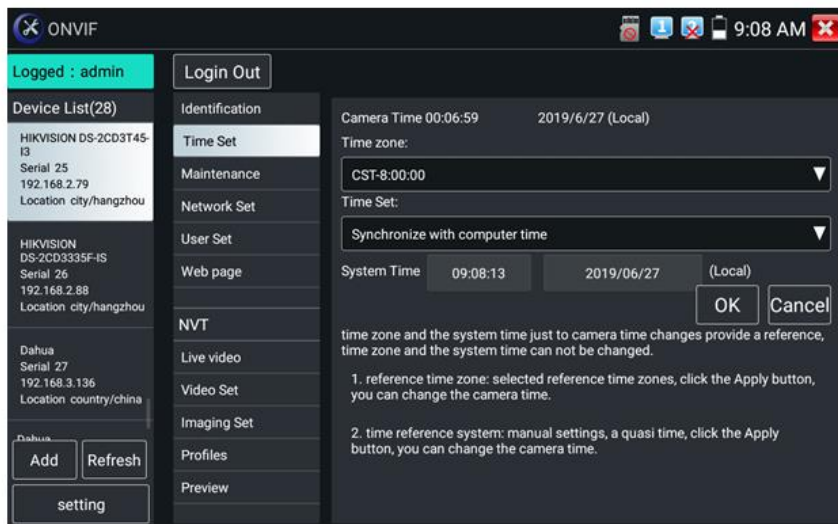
ONVIF

9:08 AM

Logged : admin

Login Out

Device List(28)

HIKVISION DS-2CD3T45-I3
Serial 25
192.168.2.79
Location city/hangzhou

HIKVISION DS-2CD3335F-IS
Serial 26
192.168.2.88
Location city/hangzhou

Dahua
Serial 27
192.168.3.136
Location country/china

Dahua

Add

Refresh

setting

Identification

Time Set

Maintenance

Network Set

User Set

Web page

NVT

Live video

Video Set

Imaging Set

Profiles

Preview

Camera Time 00:06:59 2019/6/27 (Local)

Time zone:

CST-8:00:00

Time Set:

Synchronize with computer time

System Time 09:08:13 2019/06/27 (Local)

OK

Cancel

time zone and the system time just to camera time changes provide a reference, time zone and the system time can not be changed.

1. reference time zone: selected reference time zones, click the Apply button, you can change the camera time.

2. time reference system: manual settings, a quasi time, click the Apply button, you can change the camera time.